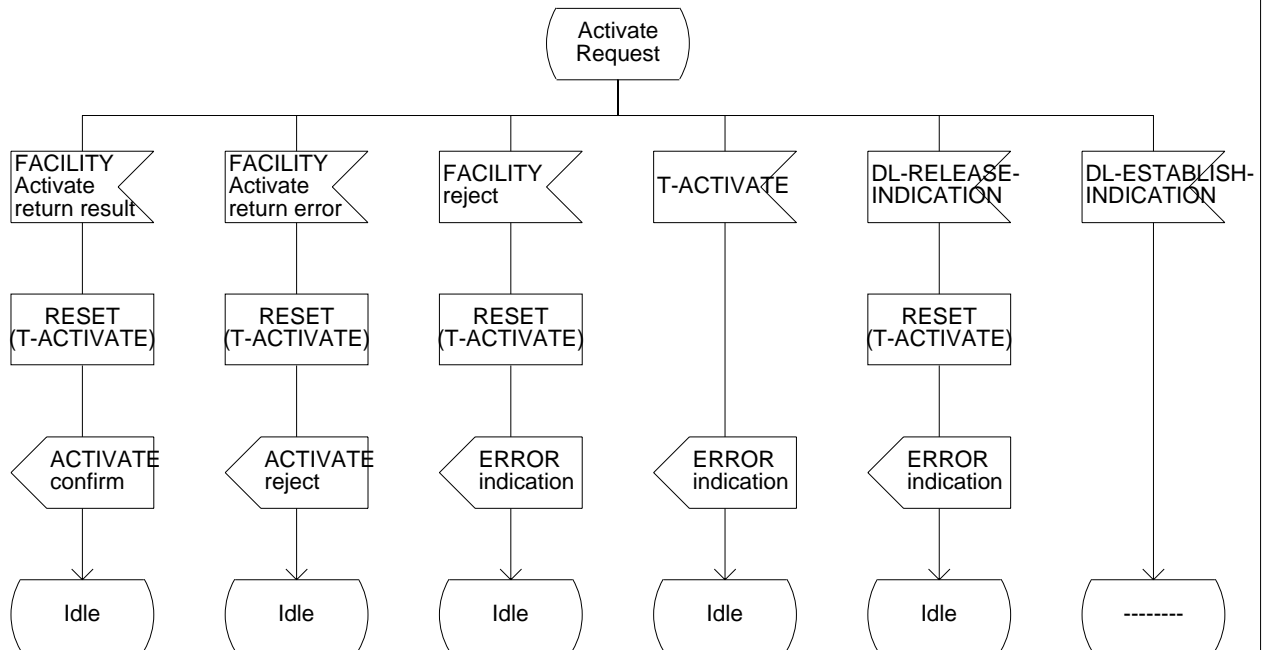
Activate Request

FACILITY Activate return result

RESET (T-ACTIVATE)

ACTIVATE confirm

Idle

FACILITY Activate return error

RESET (T-ACTIVATE)

ACTIVATE reject

Idle

FACILITY reject

RESET (T-ACTIVATE)

ERROR indication

Idle

T-ACTIVATE

ERROR indication

Idle

DL-RELEASE-INDICATION

RESET (T-ACTIVATE)

ERROR indication

Idle

DL-ESTABLISH-INDICATION

--------